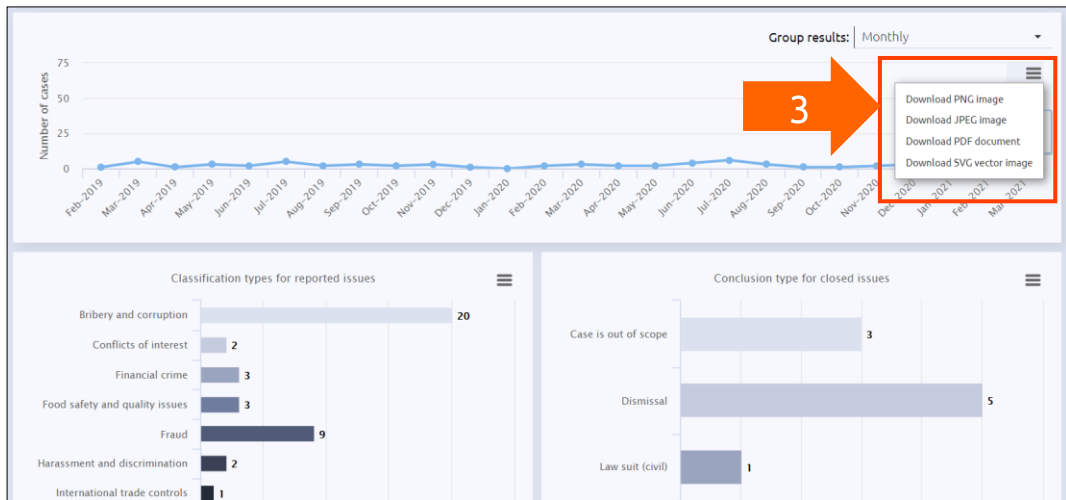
Group results: Monthly

75
50
25
0
Number of cases

Feb-2019 Mar-2019 Apr-2019 May-2019 Jun-2019 Jul-2019 Aug-2019 Sep-2019 Oct-2019 Nov-2019 Dec-2019 Jan-2020 Feb-2020 Mar-2020 Apr-2020 May-2020 Jun-2020 Jul-2020 Aug-2020 Sep-2020 Oct-2020 Nov-2020 Dec-2020 Jan-2021 Feb-2021 Mar-2021

3

Download PNG image
Download JPEG image
Download PDF document
Download SVG vector image

Classification types for reported issues

| Bribery and corruption | 20 |
|---|---|
| Conflicts of interest | 2 |
| Financial crime | 3 |
| Food safety and quality issues | 3 |
| Fraud | 9 |
| Harassment and discrimination | 2 |
| International trade controls | 1 |

Conclusion type for closed issues

| Case is out of scope | 3 |
|---|---|
| Dismissal | 5 |
| Law suit (civil) | 1 |